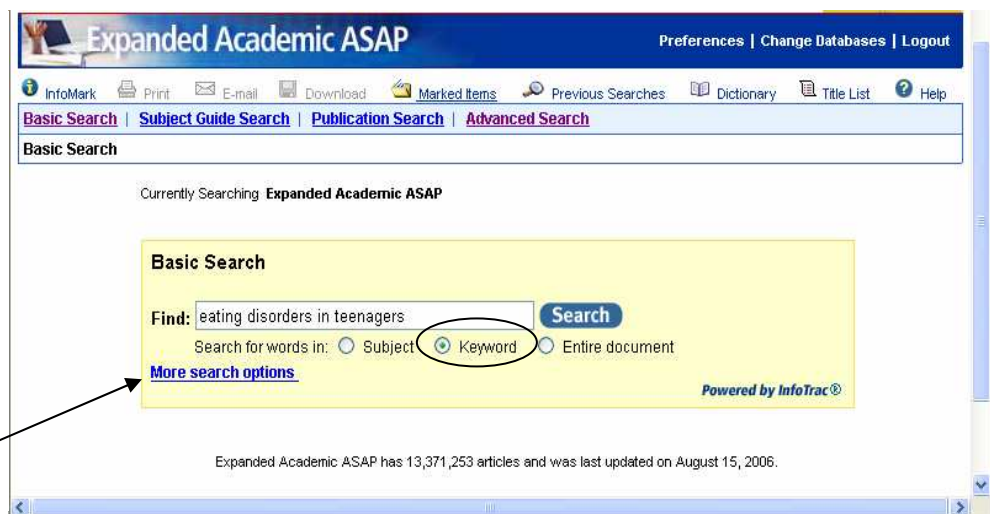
Expanded Academic ASAP

Preferences | Change Databases | Logout

InfoMark Print E-mail Download Marked Items Previous Searches Dictionary Title List Help

Basic Search | Subject Guide Search | Publication Search | Advanced Search

Basic Search

Currently Searching Expanded Academic ASAP

Basic Search

Find: eating disorders in teenagers Search

Search for words in: Subject Keyword Entire document

More search options

Powered by InfoTrac®

Expanded Academic ASAP has 13,371,253 articles and was last updated on August 15, 2006.